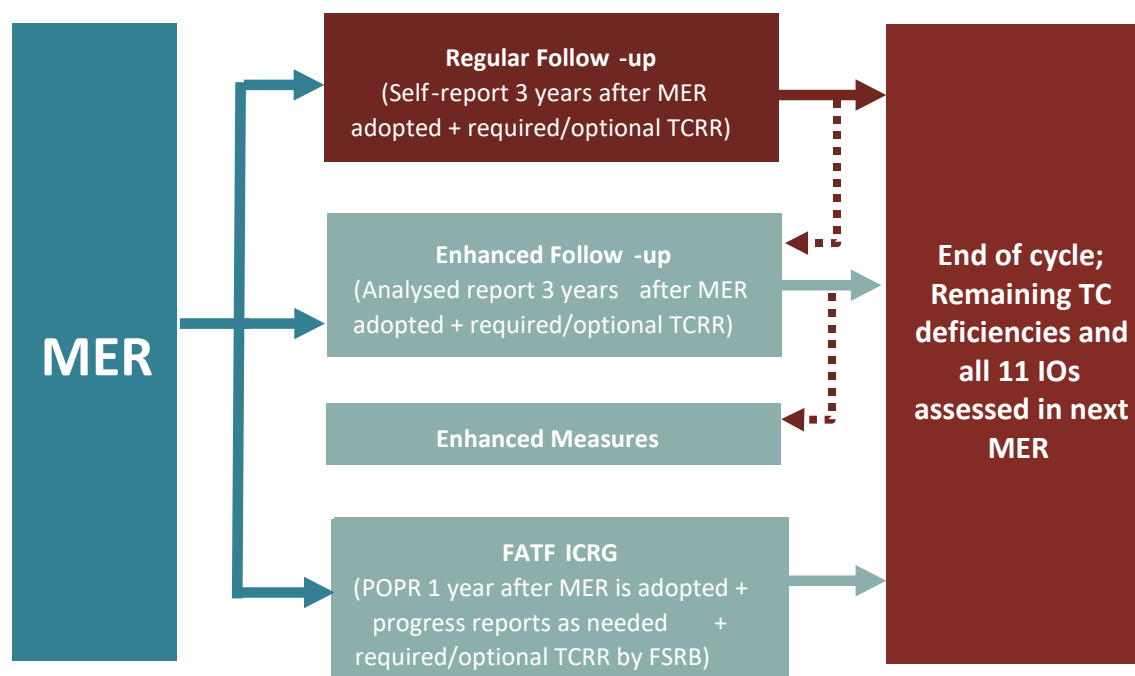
MER

Regular Follow -up
(Self-report 3 years after MER adopted + required/optional TCRR)

Enhanced Follow -up
(Analysed report 3 years after MER adopted + required/optional TCRR)

Enhanced Measures

FATF ICRG
(POPR 1 year after MER is adopted + progress reports as needed + required/optional TCRR by FSRB)

End of cycle; Remaining TC deficiencies and all 11 IOs assessed in next MER